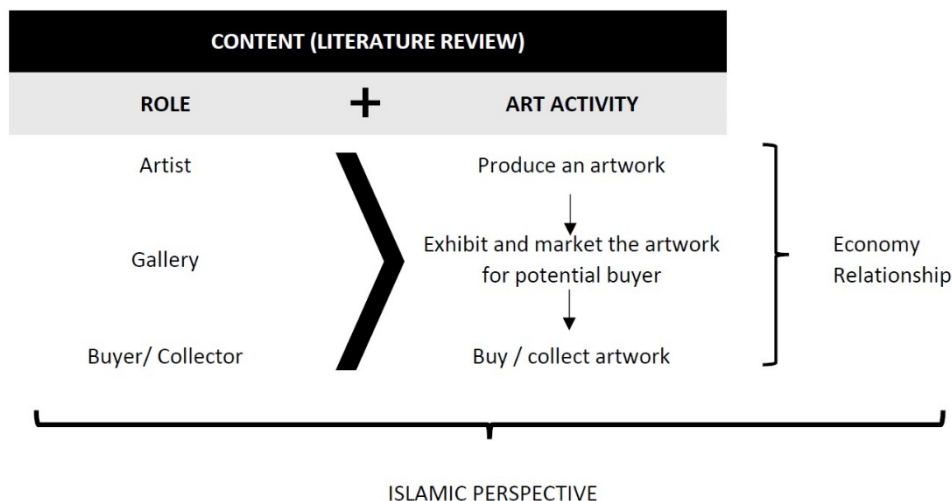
CONTENT (LITERATURE REVIEW)

ROLE + ART ACTIVITY

Artist

Gallery

Buyer/ Collector

Produce an artwork

Exhibit and market the artwork for potential buyer

Buy / collect artwork

Economy Relationship

ISLAMIC PERSPECTIVE